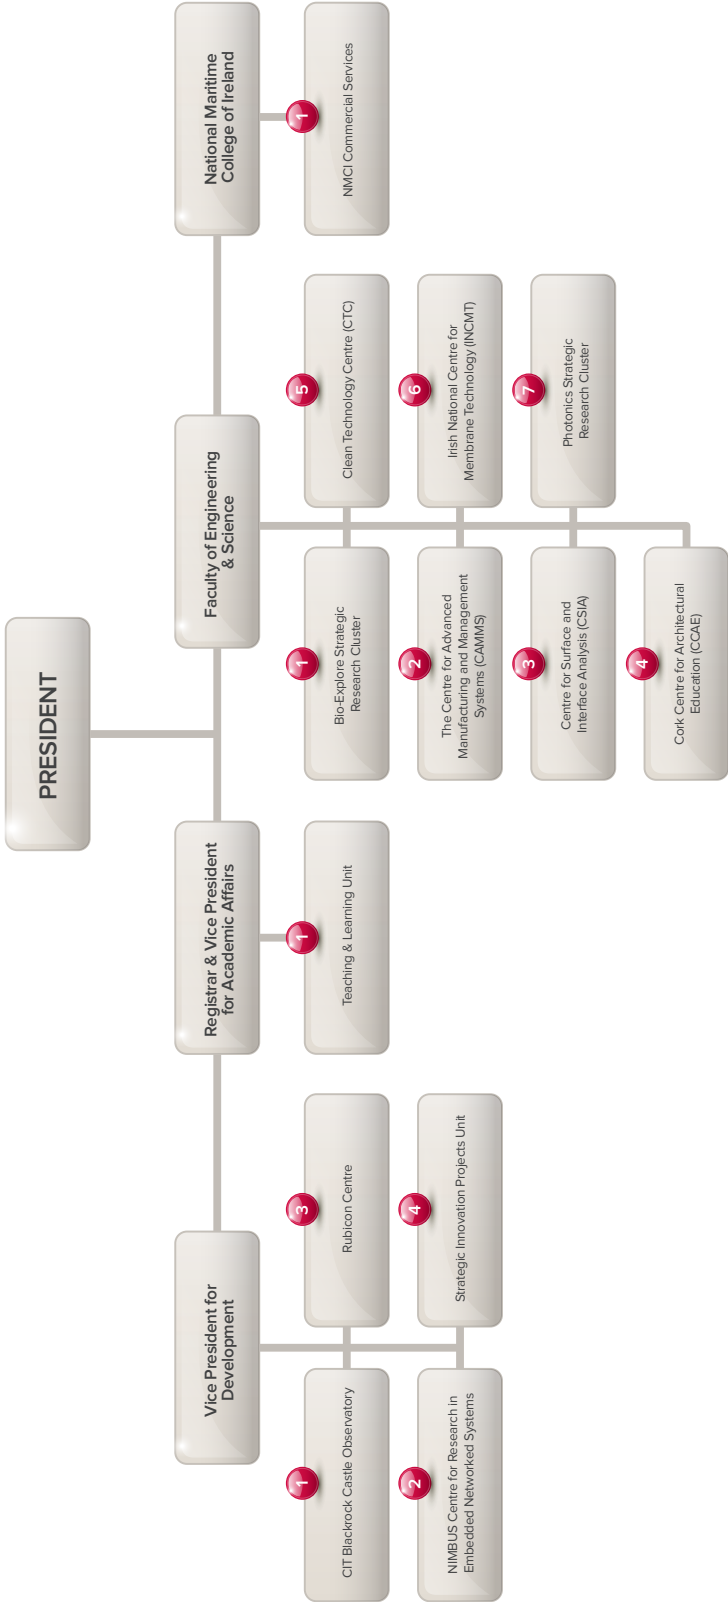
PRESIDENT

National Maritime College of Ireland

1 NMCI Commercial Services

Faculty of Engineering & Science

5 Clean Technology Centre (CTC)

6 Irish National Centre for Membrane Technology (INCMT)

7 Photonics Strategic Research Cluster

1 Bio-Explore Strategic Research Cluster

2 The Centre for Advanced Manufacturing and Management Systems (CAMMS)

3 Centre for Surface and Interface Analysis (CSIA)

4 Cork Centre for Architectural Education (CCAE)

Registrar & Vice President for Academic Affairs

1 Teaching & Learning Unit

Vice President for Development

3 Rubicon Centre

4 Strategic Innovation Projects Unit

1 CIT Blackrock Castle Observatory

2 NIMBUS Centre for Research in Embedded Networked Systems